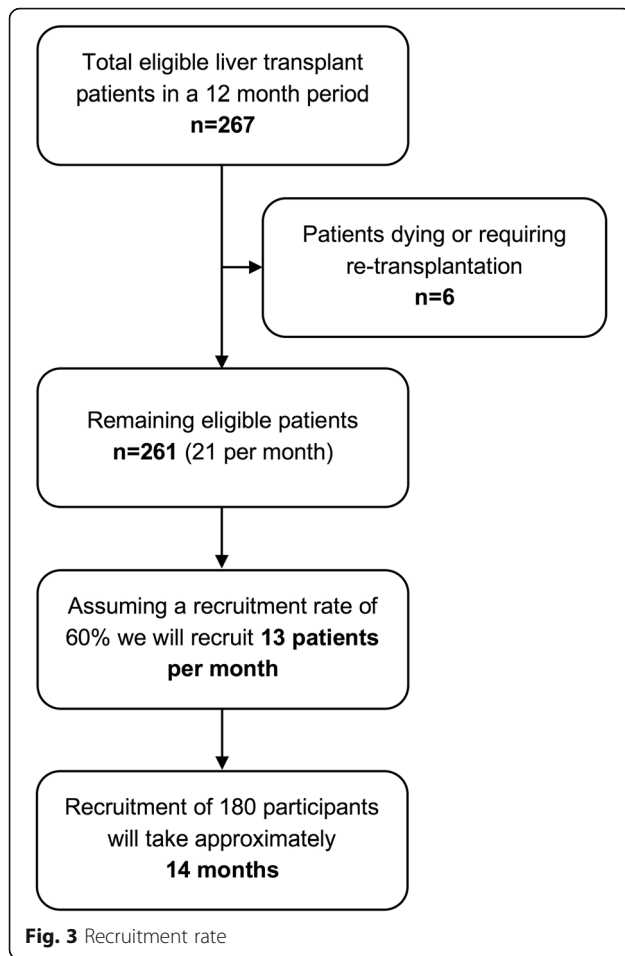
Total eligible liver transplant patients in a 12 month period
**n=267**

Patients dying or requiring re-transplantation
**n=6**

Remaining eligible patients
**n=261** (21 per month)

Assuming a recruitment rate of 60% we will recruit **13 patients per month**

Recruitment of 180 participants will take approximately
**14 months**

**Fig. 3** Recruitment rate